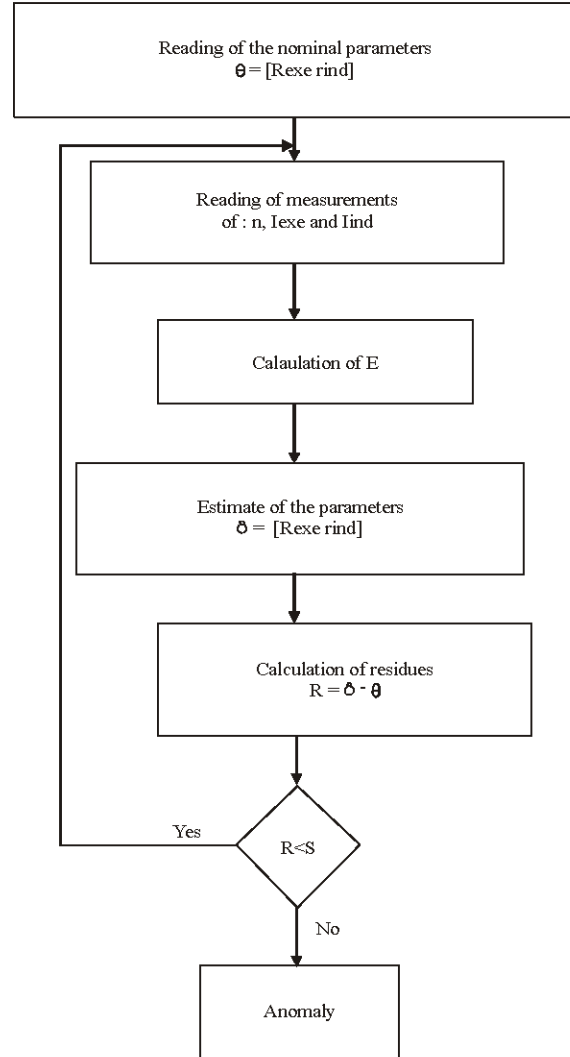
Reading of the nominal parameters
$\theta$ = [Rexe rind]

Reading of measurements
of : n, Iexe and Iind

Calaulation of E

Estimate of the parameters
$\hat{\theta}$ = [Rexe rind]

Calculation of residues
R = $\hat{\theta}$ - $\theta$

Yes

R<S

No

Anomaly